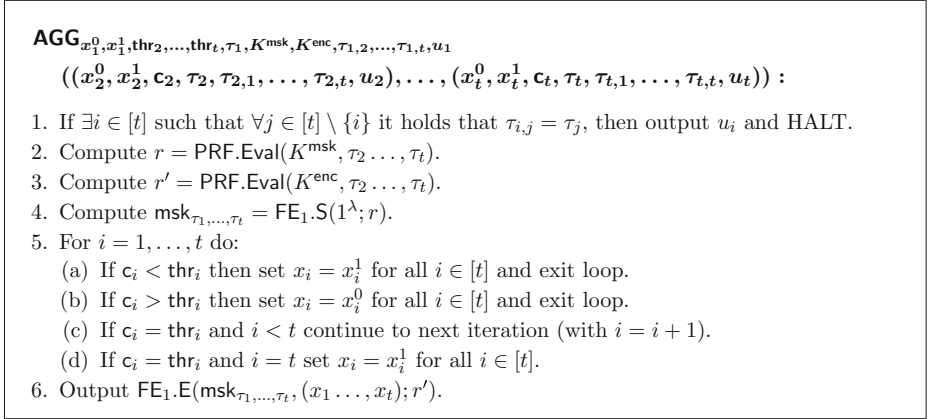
$\mathsf{AGG}_{x_1^0, x_1^1, \mathsf{thr}_2, \ldots, \mathsf{thr}_t, \tau_1, K^{\mathsf{msk}}, K^{\mathsf{enc}}, \tau_{1,2}, \ldots, \tau_{1,t}, u_1}$
$((x_2^0, x_2^1, \mathsf{c}_2, \tau_2, \tau_{2,1}, \ldots, \tau_{2,t}, u_2), \ldots, (x_t^0, x_t^1, \mathsf{c}_t, \tau_t, \tau_{t,1}, \ldots, \tau_{t,t}, u_t)):$

1. If $\exists i \in [t]$ such that $\forall j \in [t] \setminus \{i\}$ it holds that $\tau_{i,j} = \tau_j$, then output $u_i$ and HALT.
2. Compute $r = \mathsf{PRF.Eval}(K^{\mathsf{msk}}, \tau_2 \ldots, \tau_t)$.
3. Compute $r' = \mathsf{PRF.Eval}(K^{\mathsf{enc}}, \tau_2 \ldots, \tau_t)$.
4. Compute $\mathsf{msk}_{\tau_1, \ldots, \tau_t} = \mathsf{FE}_1.\mathsf{S}(1^\lambda; r)$.
5. For $i = 1, \ldots, t$ do:
(a) If $\mathsf{c}_i < \mathsf{thr}_i$ then set $x_i = x_i^1$ for all $i \in [t]$ and exit loop.
(b) If $\mathsf{c}_i > \mathsf{thr}_i$ then set $x_i = x_i^0$ for all $i \in [t]$ and exit loop.
(c) If $\mathsf{c}_i = \mathsf{thr}_i$ and $i < t$ continue to next iteration (with $i = i + 1$).
(d) If $\mathsf{c}_i = \mathsf{thr}_i$ and $i = t$ set $x_i = x_i^1$ for all $i \in [t]$.
6. Output $\mathsf{FE}_1.\mathsf{E}(\mathsf{msk}_{\tau_1, \ldots, \tau_t}, (x_1 \ldots, x_t); r')$.